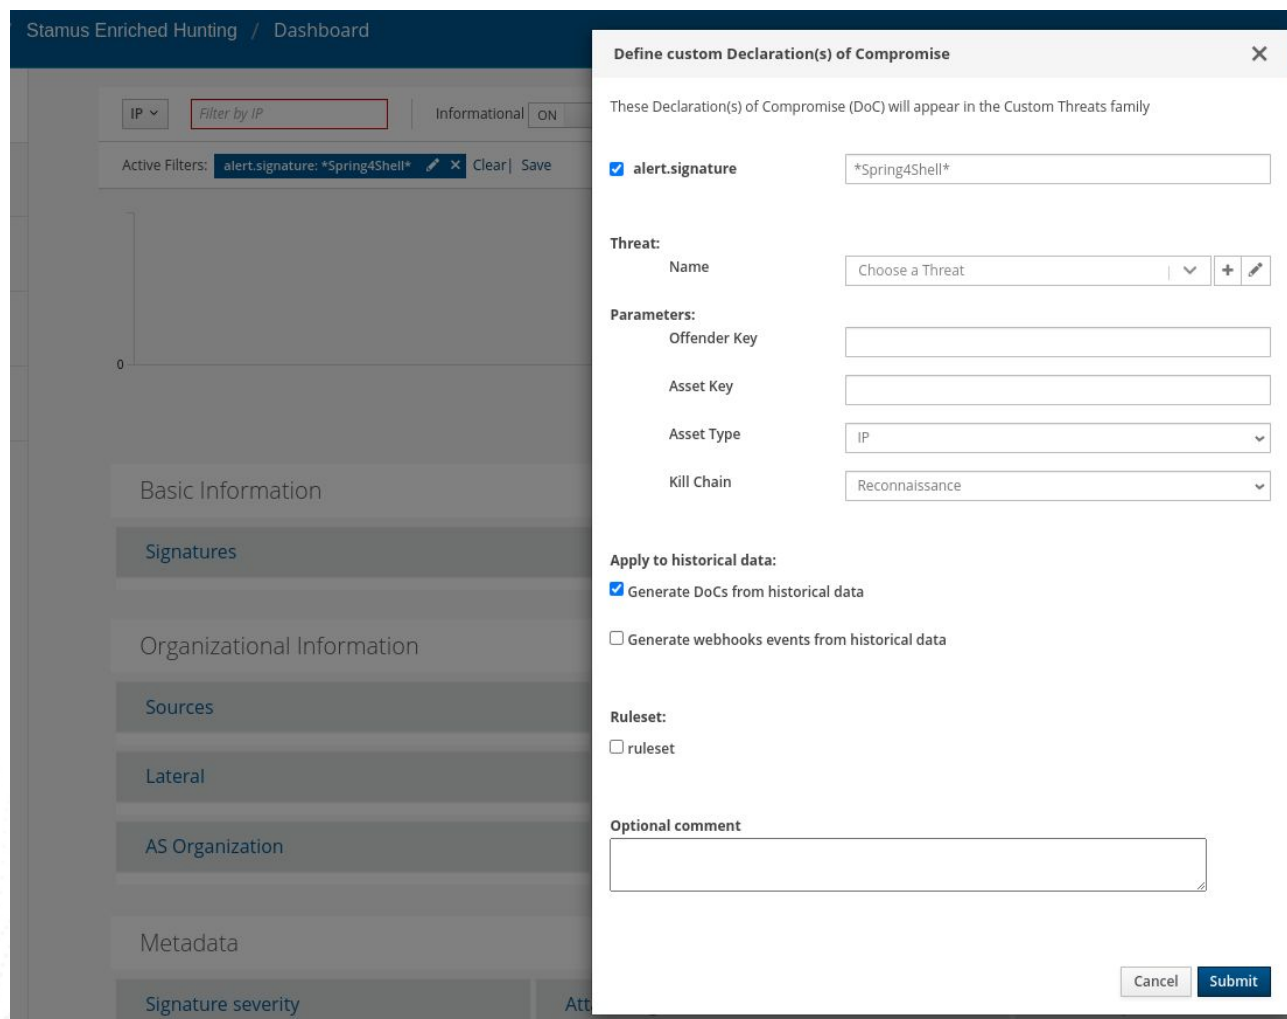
Stamus Enriched Hunting / Dashboard

IP
Filter by IP
Informational ON

Active Filters: alert.signature: *Spring4Shell* Clear| Save

0

Basic Information

Signatures

Organizational Information

Sources

Lateral

AS Organization

Metadata

Signature severity

Att

Define custom Declaration(s) of Compromise

These Declaration(s) of Compromise (DoC) will appear in the Custom Threats family

alert.signature
*Spring4Shell*

Threat:
Name
Choose a Threat

Parameters:
Offender Key

Asset Key

Asset Type
IP

Kill Chain
Reconnaissance

Apply to historical data:
Generate DoCs from historical data

Generate webhooks events from historical data

Ruleset:
ruleset

Optional comment

Cancel
Submit